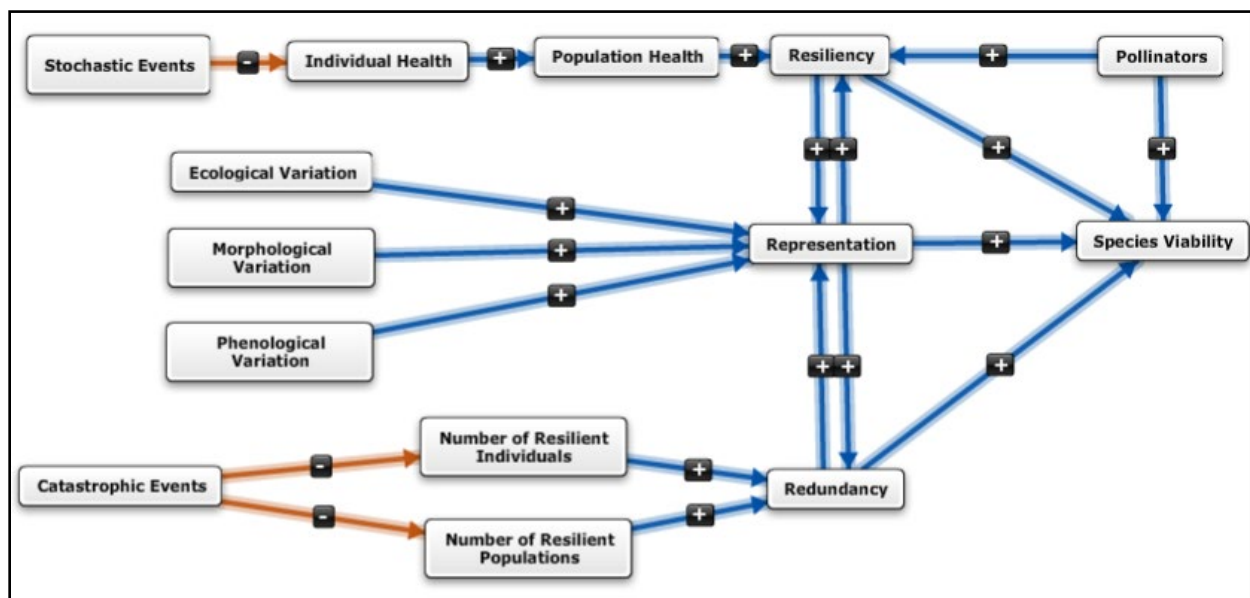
Stochastic Events
-
Individual Health
+
Population Health
+
Resiliency
+
Pollinators

+ +
+
+

Ecological Variation
+
Morphological Variation
+
Representation
+
Species Viability
Phenological Variation
+

+ +
+

Number of Resilient Individuals
-
Catastrophic Events
+
Redundancy
-
+
Number of Resilient Populations